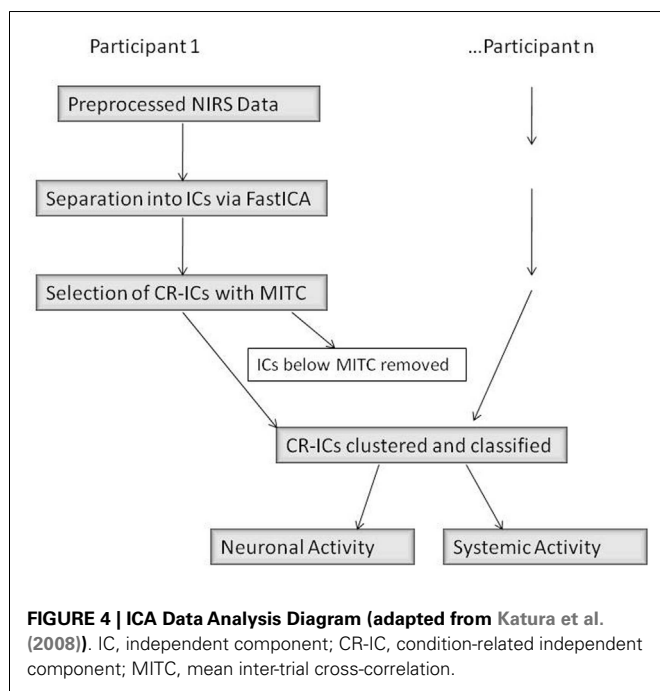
Participant 1

...Participant n

Preprocessed NIRS Data

Separation into ICs via FastICA

Selection of CR-ICs with MITC

ICs below MITC removed

CR-ICs clustered and classified

Neuronal Activity

Systemic Activity

**FIGURE 4 | ICA Data Analysis Diagram (adapted from Katura et al. (2008))**. IC, independent component; CR-IC, condition-related independent component; MITC, mean inter-trial cross-correlation.